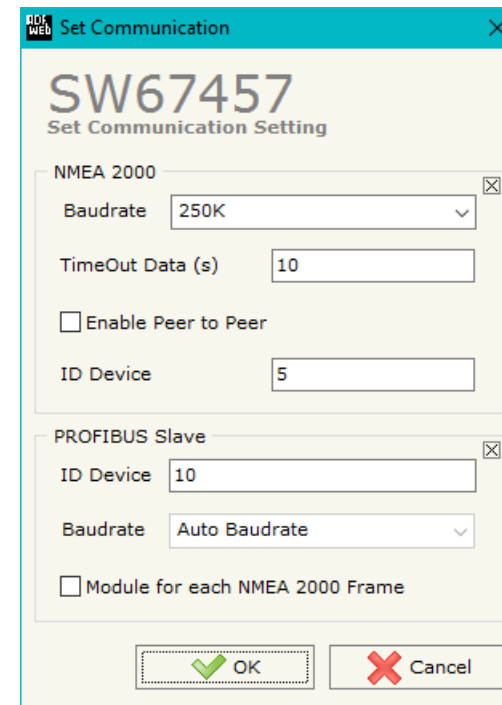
Set Communication

SW67457
Set Communication Setting

NMEA 2000

Baudrate 250K

TimeOut Data (s) 10

Enable Peer to Peer

ID Device 5

PROFIBUS Slave

ID Device 10

Baudrate Auto Baudrate

Module for each NMEA 2000 Frame

OK

Cancel